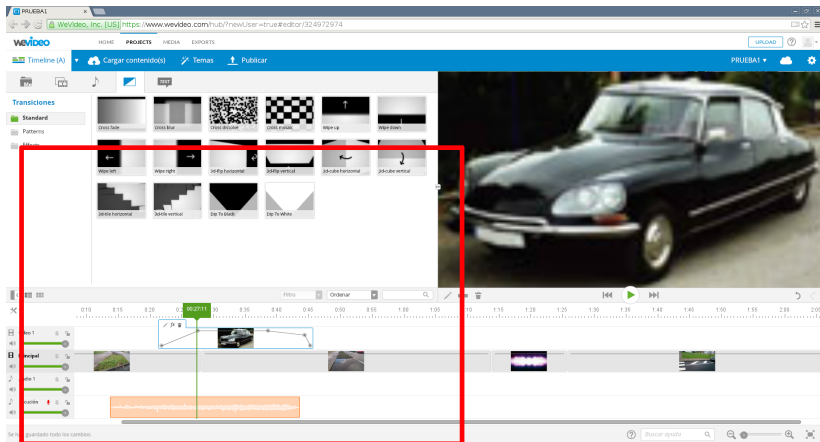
PRUEBA1

WeVideo, Inc. [US] https://www.wevideo.com/hub/?newUser=true#editor/324972974

wevideo

HOME PROJECTS MEDIA EXPORTS

UPLOAD

Timeline (A) Cargar contenido(s) Temas Publicar

PRUEBA1

TEXT

Transiciones

Standard

Patterns

Cross fade
Cross blur
Cross dissolve
Cross evolve
Wipe up
Wipe down
Wipe left
Wipe right
3d-flip horizontal
3d-flip vertical
3d-cube horizontal
3d-cube vertical
3d-tile horizontal
3d-tile vertical
Dip To Black
Dip To White

Filtro
Ordenar

00:27:11

0:10 0:15 0:20 0:2 0:30 0:35 0:40 0:45 0:50 0:55 1:00 1:05 1:10 1:15 1:20 1:25 1:30 1:35 1:40 1:45 1:50 1:55 2:00 2:05

Video 1

Principal

Audio 1

Narración

Se ha guardado todos los cambios.

Buscar ayuda